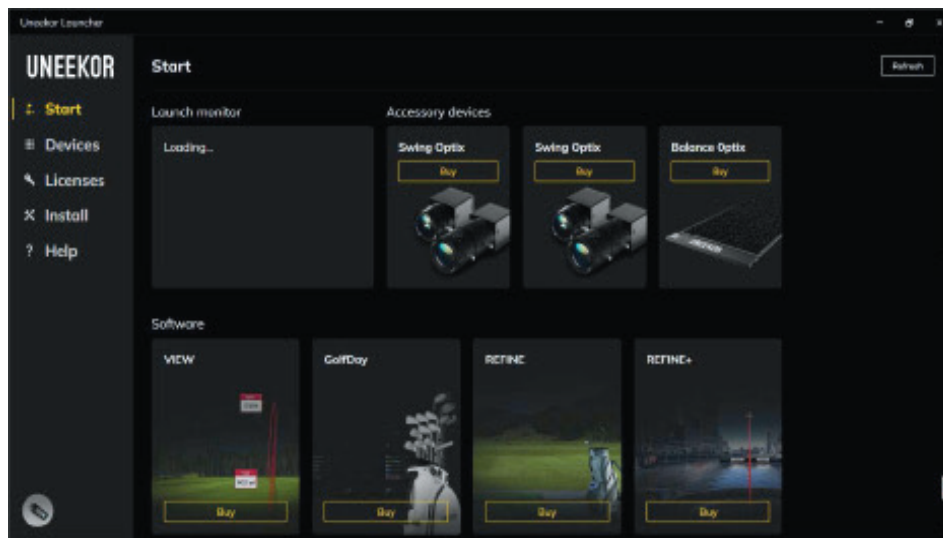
Uneekor Launcher

UNEEKOR

Start
Devices
Licenses
Install
? Help

Start

Refresh

Launch monitor

Loading...

Accessory devices

Swing Optix
Buy

Swing Optix
Buy

Balance Optix
Buy

Software

VIEW
Buy

GolfDay
Buy

REFINE
Buy

REFINE+
Buy